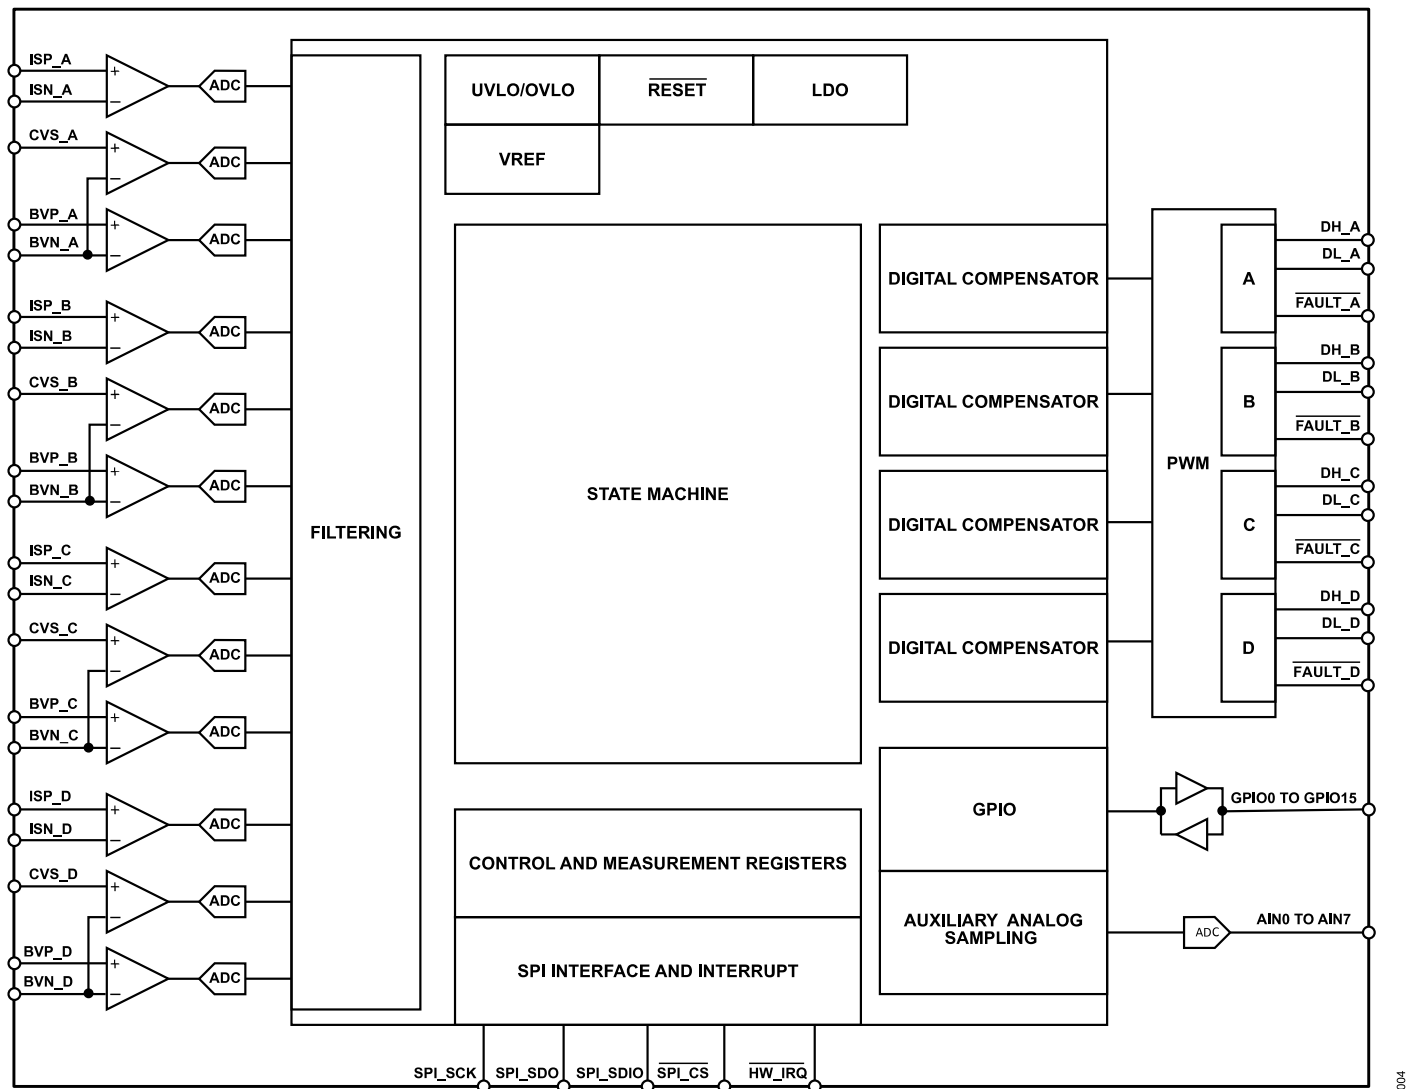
ISP_A
ISN_A
ADC
CVS_A
ADC
BVP_A
BVN_A
ADC
ISP_B
ISN_B
ADC
CVS_B
ADC
BVP_B
BVN_B
ADC
ISP_C
ISN_C
ADC
CVS_C
ADC
BVP_C
BVN_C
ADC
ISP_D
ISN_D
ADC
CVS_D
ADC
BVP_D
BVN_D
ADC

FILTERING

UVLO/OVLO
$\overline{\text{RESET}}$
LDO
VREF

STATE MACHINE

DIGITAL COMPENSATOR
DIGITAL COMPENSATOR
DIGITAL COMPENSATOR
DIGITAL COMPENSATOR

PWM
A
B
C
D

DH_A
DL_A
$\overline{\text{FAULT\_A}}$
DH_B
DL_B
$\overline{\text{FAULT\_B}}$
DH_C
DL_C
$\overline{\text{FAULT\_C}}$
DH_D
DL_D
$\overline{\text{FAULT\_D}}$

GPIO
GPIO0 TO GPIO15

AUXILIARY ANALOG SAMPLING
ADC
AIN0 TO AIN7

CONTROL AND MEASUREMENT REGISTERS

SPI INTERFACE AND INTERRUPT

SPI_SCK
SPI_SDO
SPI_SDIO
$\overline{\text{SPI\_CS}}$
$\overline{\text{HW\_IRQ}}$

004